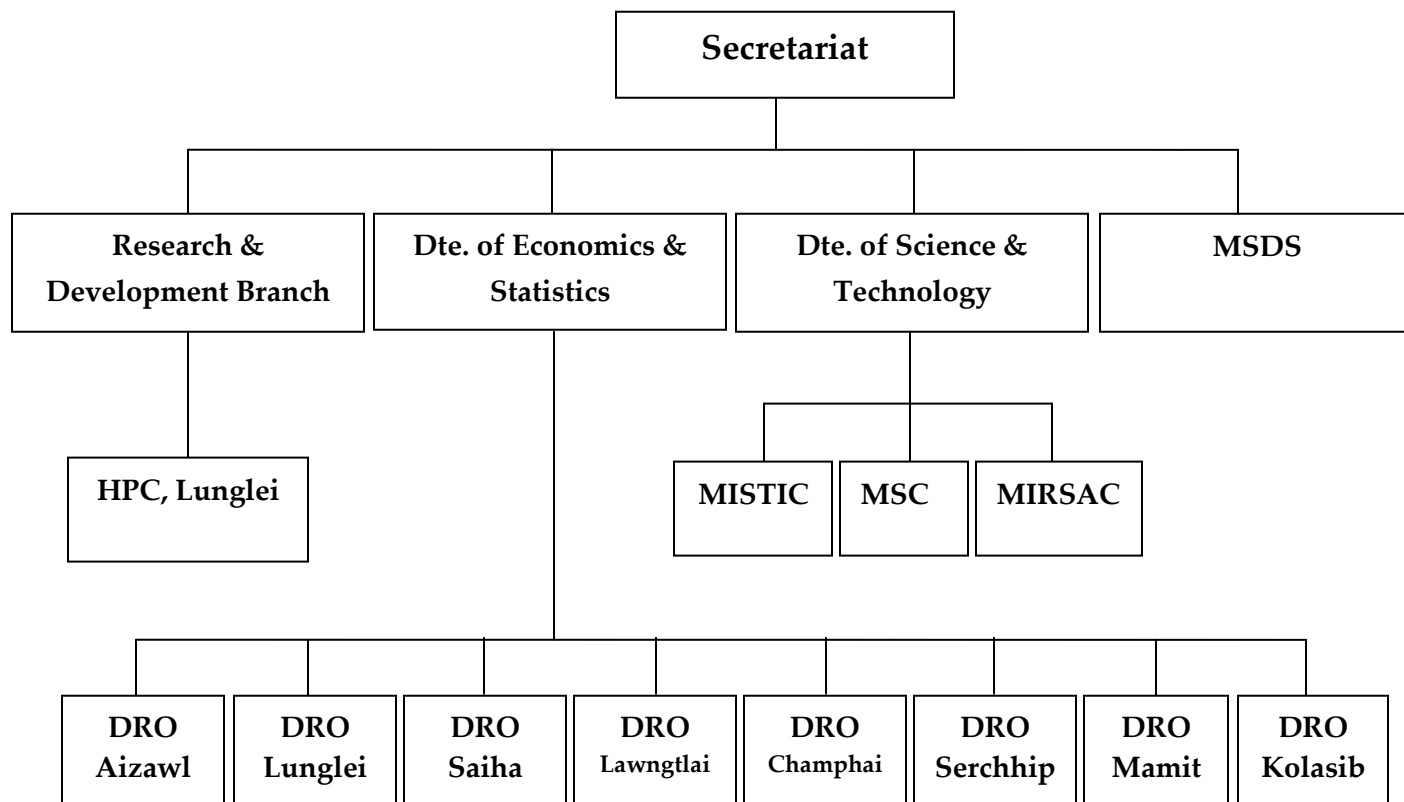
Secretariat

Research & Development Branch

Dte. of Economics & Statistics

Dte. of Science & Technology

MSDS

HPC, Lunglei

MISTIC

MSC

MIRSAC

DRO Aizawl

DRO Lunglei

DRO Saiha

DRO Lawngtlai

DRO Champhai

DRO Serchhip

DRO Mamit

DRO Kolasib